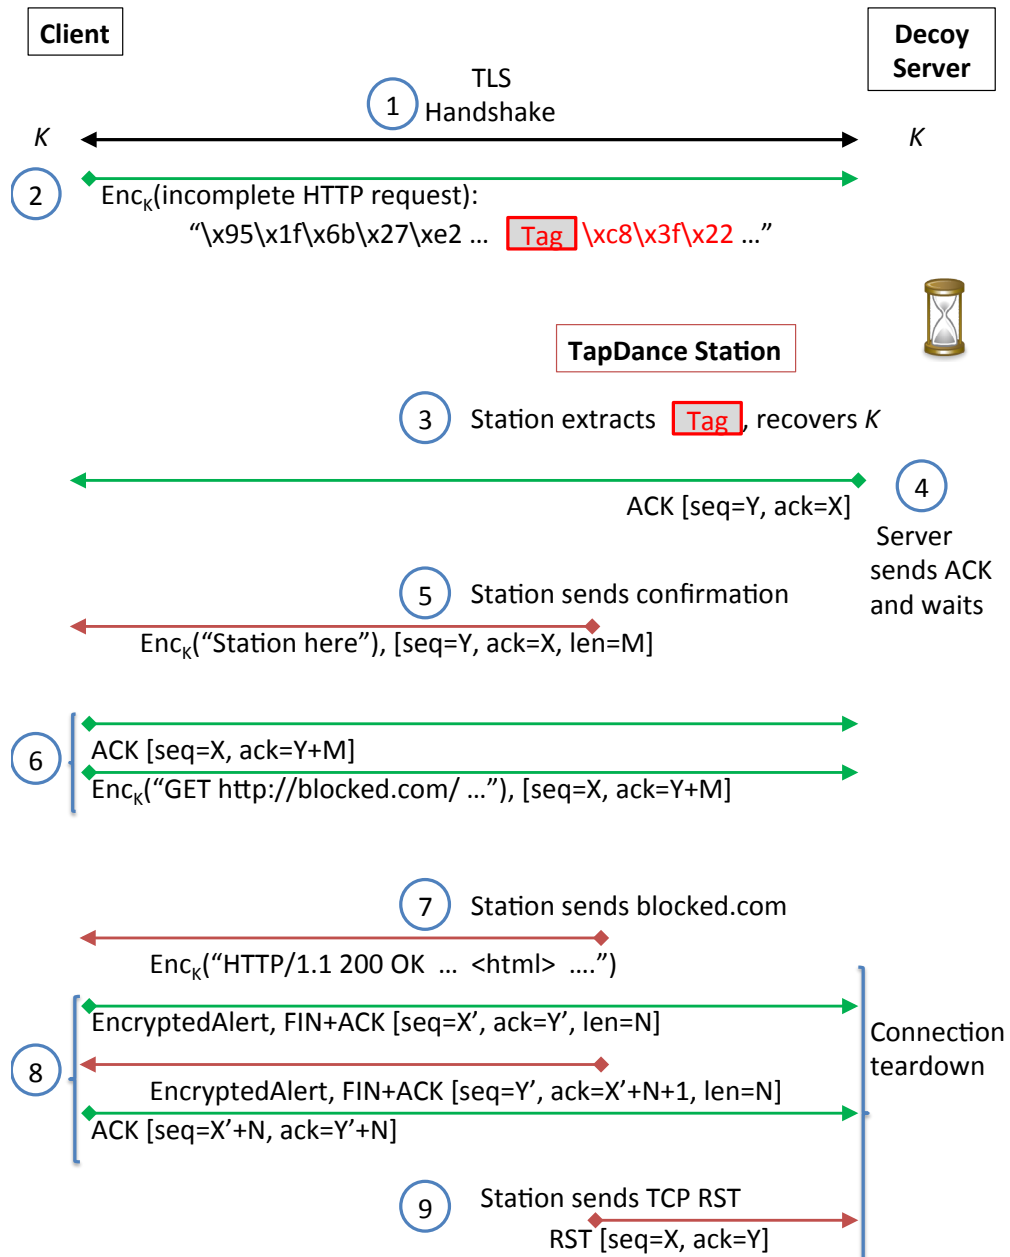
Client

Decoy Server

1 TLS Handshake

K

K

2 $Enc_K$(incomplete HTTP request):
“\x95\x1f\x6b\x27\xe2 … Tag \xc8\x3f\x22 …”

TapDance Station

3 Station extracts Tag, recovers K

ACK [seq=Y, ack=X]

4 Server sends ACK and waits

5 Station sends confirmation

$Enc_K$(“Station here”), [seq=Y, ack=X, len=M]

6 ACK [seq=X, ack=Y+M]
$Enc_K$(“GET http://blocked.com/ …”), [seq=X, ack=Y+M]

7 Station sends blocked.com

$Enc_K$(“HTTP/1.1 200 OK … <html> ….”)

8 EncryptedAlert, FIN+ACK [seq=X’, ack=Y’, len=N]
EncryptedAlert, FIN+ACK [seq=Y’, ack=X’+N+1, len=N]
ACK [seq=X’+N, ack=Y’+N]

Connection teardown

9 Station sends TCP RST
RST [seq=X, ack=Y]